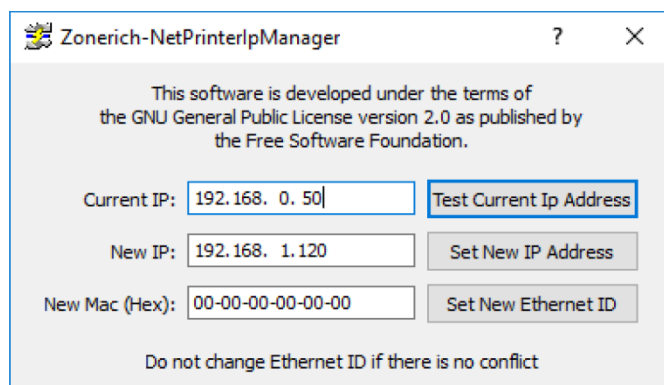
Zonerich-NetPrinterIpManager

?

X

This software is developed under the terms of the GNU General Public License version 2.0 as published by the Free Software Foundation.

Current IP: 192.168. 0. 50

Test Current Ip Address

New IP: 192.168. 1.120

Set New IP Address

New Mac (Hex): 00-00-00-00-00-00

Set New Ethernet ID

Do not change Ethernet ID if there is no conflict